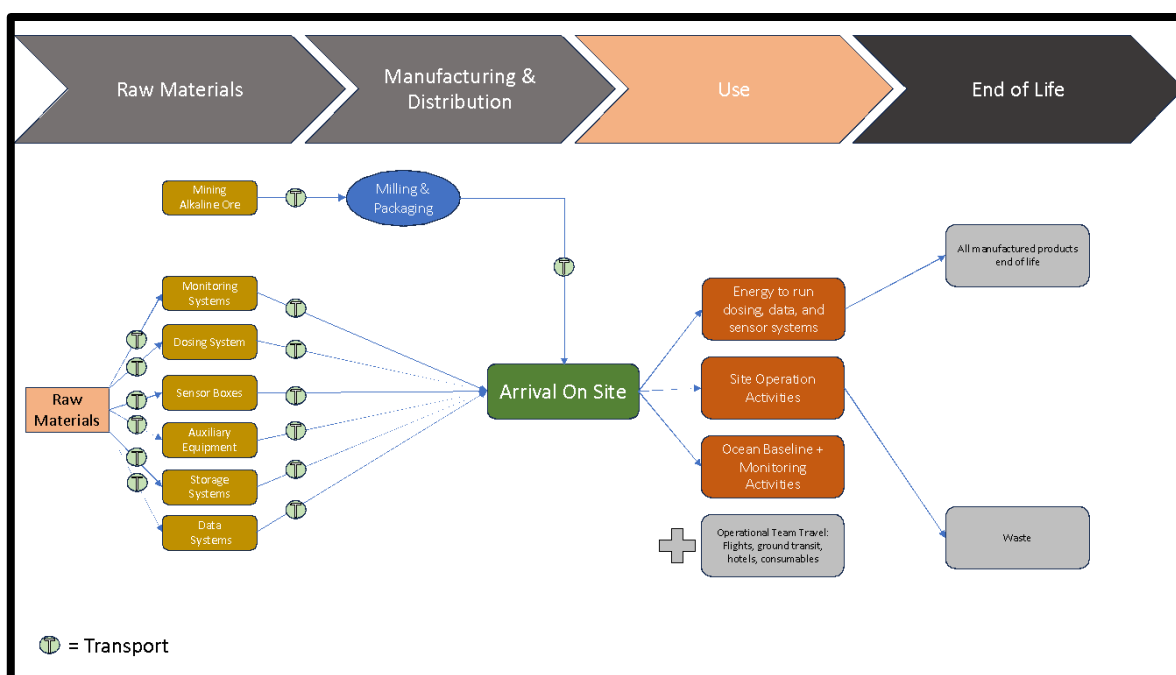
Raw Materials

Manufacturing & Distribution

Use

End of Life

Mining Alkaline Ore

T

Milling & Packaging

T

Monitoring Systems

Dosing System

Sensor Boxes

Auxiliary Equipment

Storage Systems

Data Systems

Raw Materials

T

T

T

T

T

T

T

T

T

T

T

T

T

Arrival On Site

Energy to run dosing, data, and sensor systems

Site Operation Activities

Ocean Baseline + Monitoring Activities

Operational Team Travel: Flights, ground transit, hotels, consumables

All manufactured products end of life

Waste

T = Transport